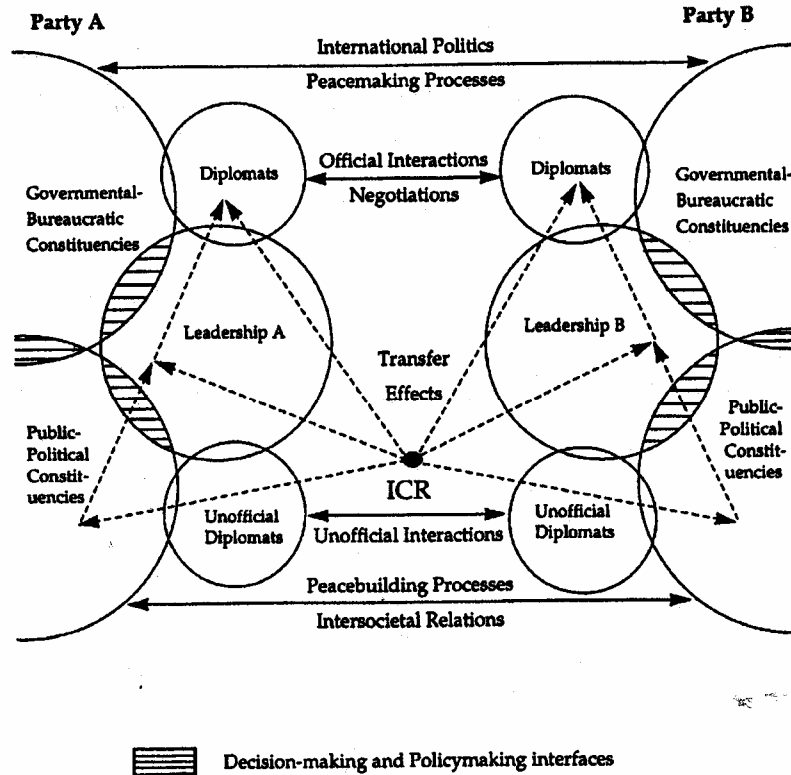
Party A

Party B

International Politics

Peacemaking Processes

Diplomats

Official Interactions

Negotiations

Diplomats

Governmental-Bureaucratic Constituencies

Governmental-Bureaucratic Constituencies

Leadership A

Leadership B

Transfer Effects

Public-Political Constituencies

Public-Political Constituencies

ICR

Unofficial Diplomats

Unofficial Interactions

Unofficial Diplomats

Peacebuilding Processes

Intersocietal Relations

Decision-making and Policymaking interfaces